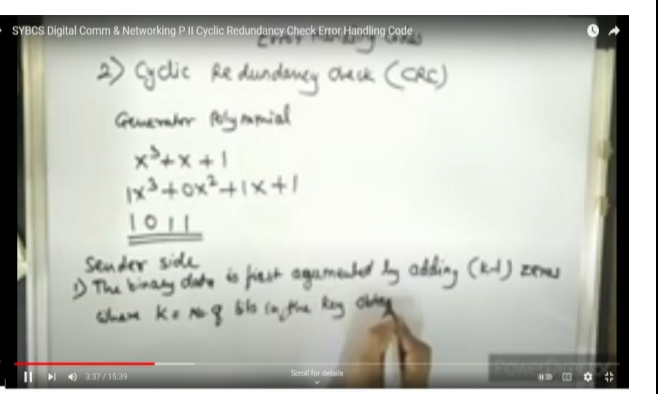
SYBCS Digital Comm & Networking P II Cyclic Redundancy Check Error Handling Code

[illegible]

2) Cyclic Redundancy Check (CRC)

Generator Polynomial

$x^3+x+1$

$1x^3+0x^2+1x+1$

1011

Sender side
1) The binary data is first augmented by adding (k-1) zeros where k = no. of bits in the key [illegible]

3:37 / 15:39

Scroll for details